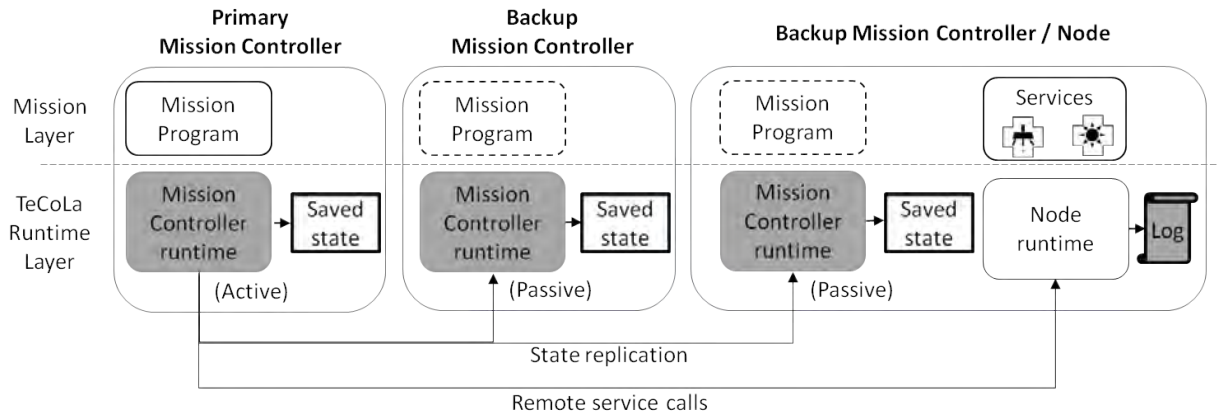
Primary Mission Controller

Backup Mission Controller

Backup Mission Controller / Node

Mission Layer

TeCoLa Runtime Layer

Mission Program

Mission Program

Mission Program

Services

Mission Controller runtime

Saved state

(Active)

Mission Controller runtime

Saved state

(Passive)

Mission Controller runtime

Saved state

(Passive)

Node runtime

Log

State replication

Remote service calls